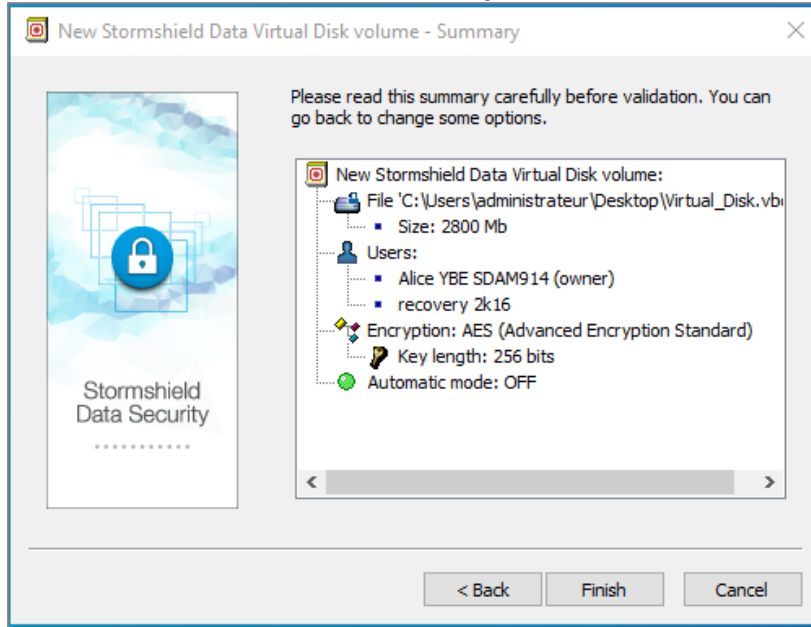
New Stormshield Data Virtual Disk volume - Summary

Stormshield Data Security

Please read this summary carefully before validation. You can go back to change some options.

New Stormshield Data Virtual Disk volume:
File 'C:\Users\administrateur\Desktop\Virtual_Disk.vb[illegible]
Size: 2800 Mb
Users:
Alice YBE SDAM914 (owner)
recovery 2k16
Encryption: AES (Advanced Encryption Standard)
Key length: 256 bits
Automatic mode: OFF

< Back
Finish
Cancel